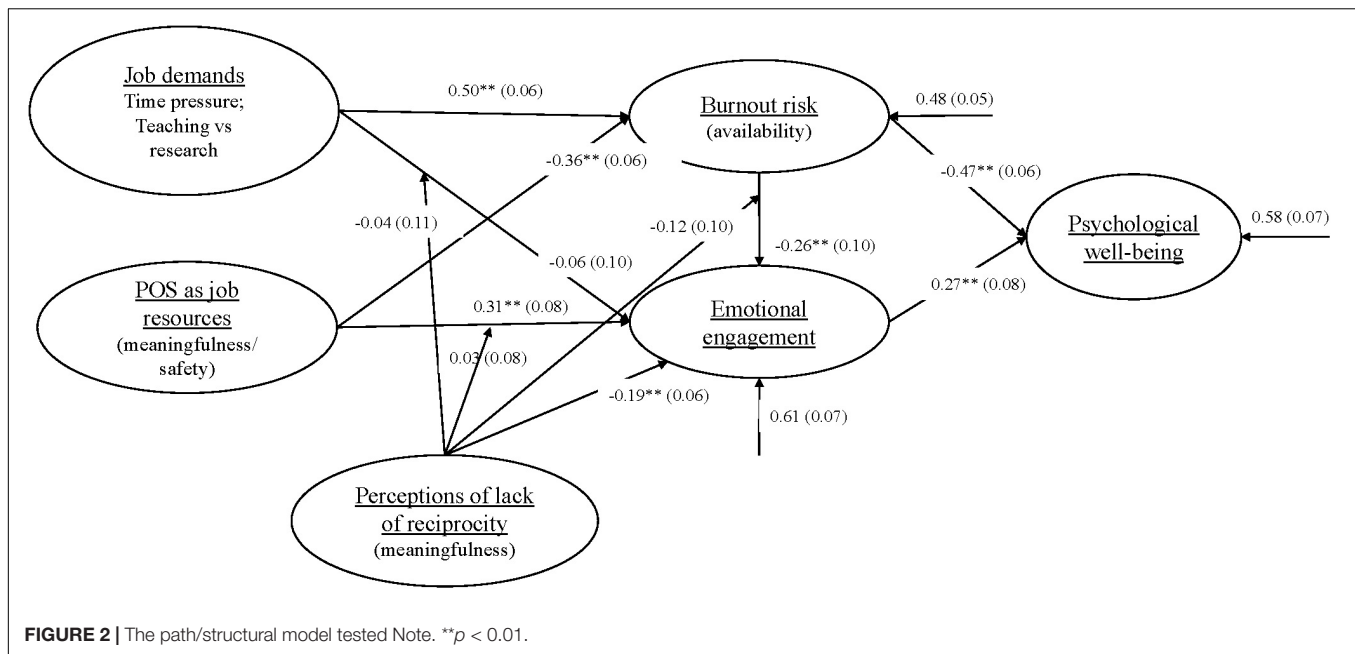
Job demands
Time pressure;
Teaching vs
research

0.50** (0.06)

Burnout risk
(availability)

0.48 (0.05)

-0.36** (0.06)

-0.47** (0.06)

-0.04 (0.11)

-0.12 (0.10)

Psychological
well-being

0.58 (0.07)

-0.26** (0.10)

-0.06 (0.10)

POS as job
resources
(meaningfulness/
safety)

0.31** (0.08)

Emotional
engagement

0.27** (0.08)

0.03 (0.08)

-0.19** (0.06)

0.61 (0.07)

Perceptions of lack
of reciprocity
(meaningfulness)

**FIGURE 2 |** The path/structural model tested Note. **$p$ < 0.01.